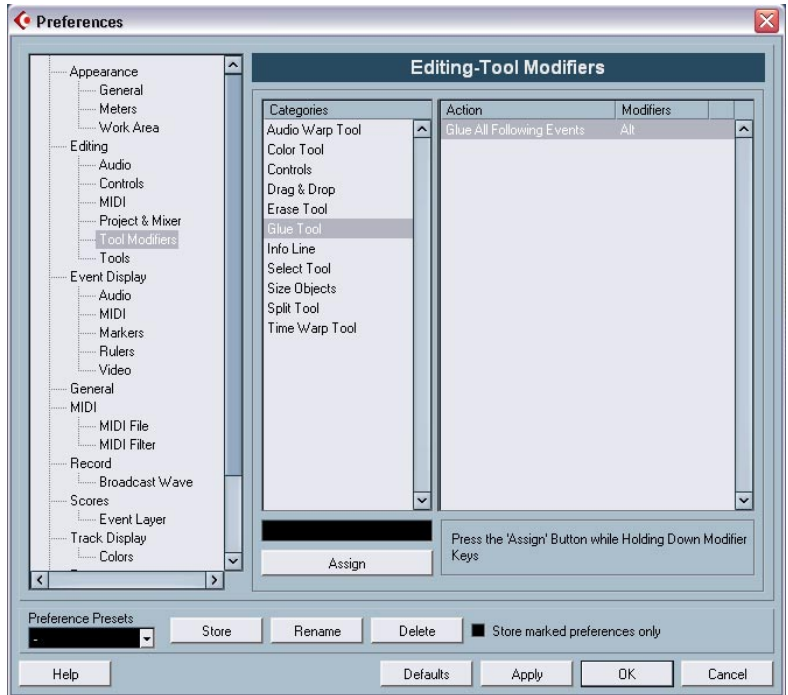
Preferences

Appearance
General
Meters
Work Area
Editing
Audio
Controls
MIDI
Project & Mixer
Tool Modifiers
Tools
Event Display
Audio
MIDI
Markers
Rulers
Video
General
MIDI
MIDI File
MIDI Filter
Record
Broadcast Wave
Scores
Event Layer
Track Display
Colors

Editing-Tool Modifiers

Categories
Audio Warp Tool
Color Tool
Controls
Drag & Drop
Erase Tool
Glue Tool
Info Line
Select Tool
Size Objects
Split Tool
Time Warp Tool

| Action | Modifiers |
|---|---|
| Glue All Following Events | Alt |

Assign

Press the 'Assign' Button while Holding Down Modifier Keys

Preference Presets
-
Store
Rename
Delete
Store marked preferences only

Help
Defaults
Apply
OK
Cancel